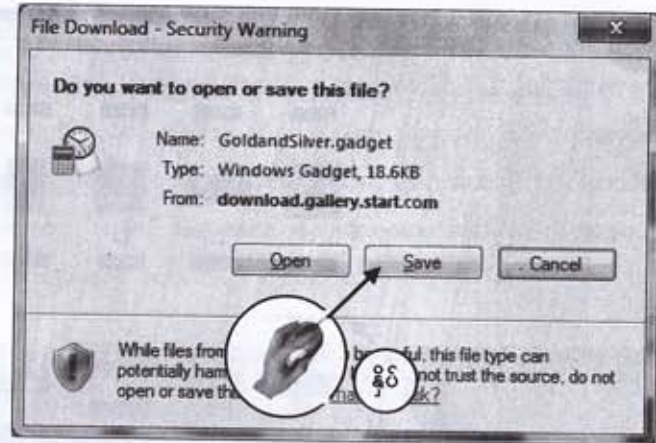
File Download - Security Warning

Do you want to open or save this file?

Name: GoldandSilver.gadget
Type: Windows Gadget, 18.6KB
From: download.gallery.start.com

Open Save Cancel

While files from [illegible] ful, this file type can potentially ham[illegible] not trust the source, do not open or save th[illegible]k?

ႏွိပ္